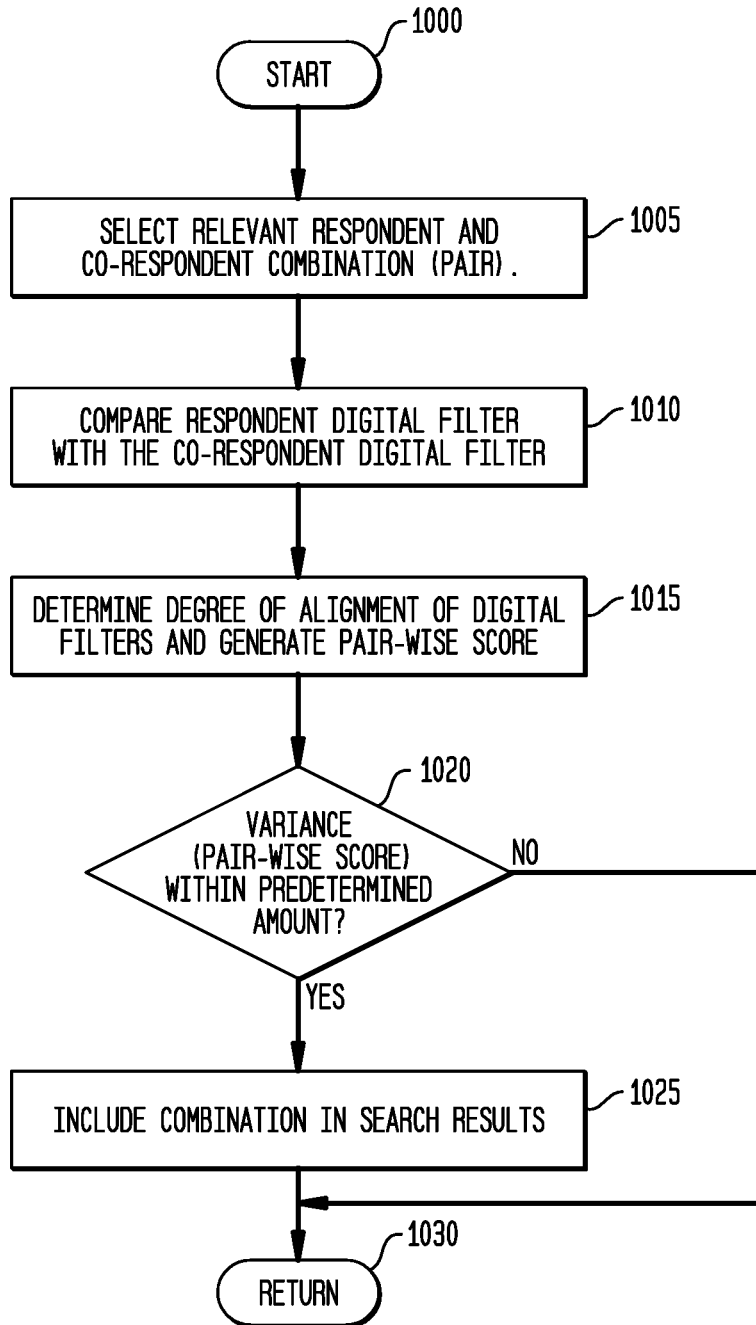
1000
START

SELECT RELEVANT RESPONDENT AND CO-RESPONDENT COMBINATION (PAIR).
1005

COMPARE RESPONDENT DIGITAL FILTER WITH THE CO-RESPONDENT DIGITAL FILTER
1010

DETERMINE DEGREE OF ALIGNMENT OF DIGITAL FILTERS AND GENERATE PAIR-WISE SCORE
1015

1020
VARIANCE (PAIR-WISE SCORE) WITHIN PREDETERMINED AMOUNT?
NO
YES

INCLUDE COMBINATION IN SEARCH RESULTS
1025

1030
RETURN